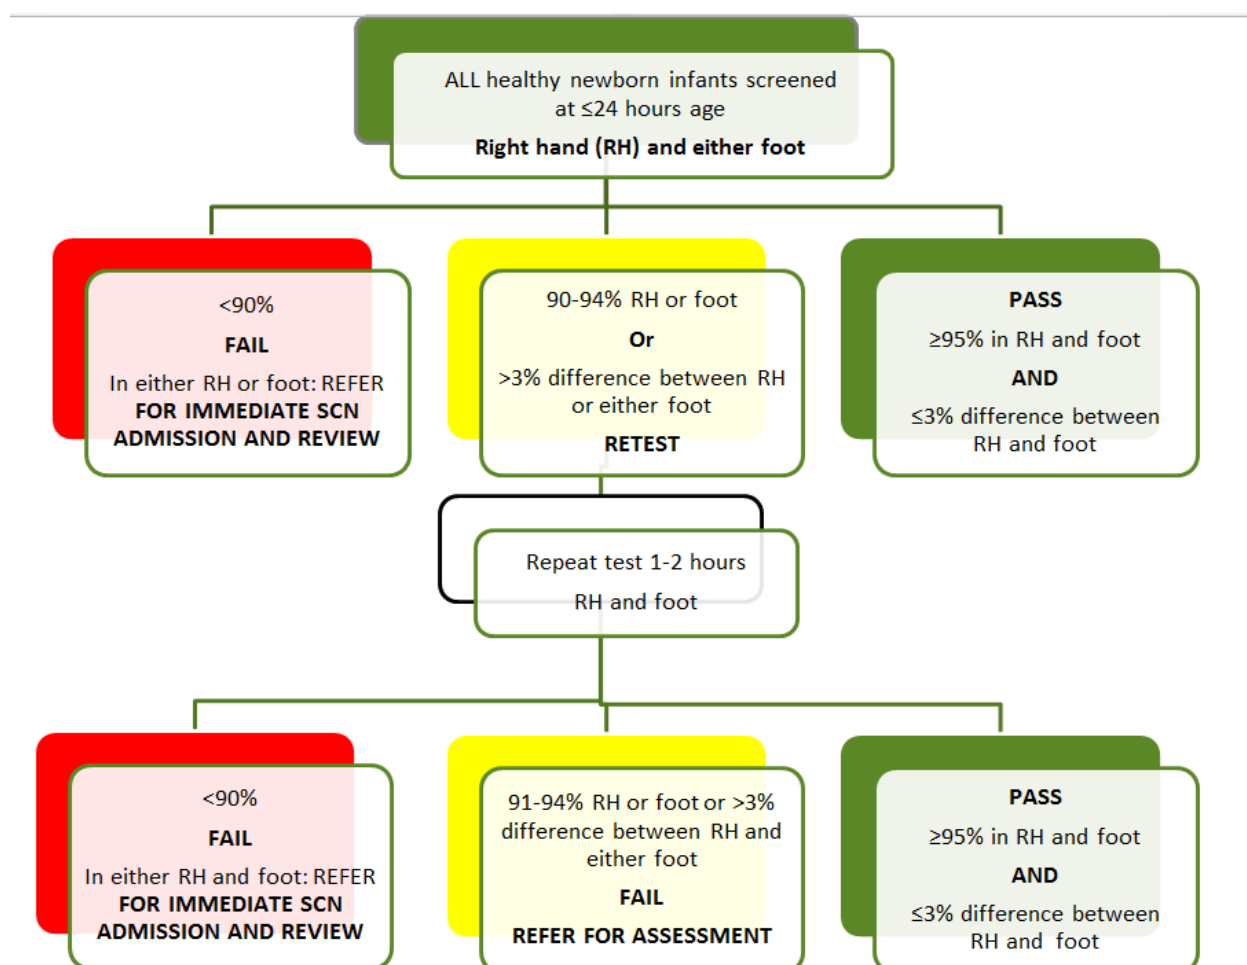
ALL healthy newborn infants screened at ≤24 hours age

**Right hand (RH) and either foot**

<90%

**FAIL**

In either RH or foot: REFER **FOR IMMEDIATE SCN ADMISSION AND REVIEW**

90-94% RH or foot

**Or**

>3% difference between RH or either foot

**RETEST**

**PASS**

≥95% in RH and foot

**AND**

≤3% difference between RH and foot

Repeat test 1-2 hours

RH and foot

<90%

**FAIL**

In either RH and foot: REFER **FOR IMMEDIATE SCN ADMISSION AND REVIEW**

91-94% RH or foot or >3% difference between RH and either foot

**FAIL**

**REFER FOR ASSESSMENT**

**PASS**

≥95% in RH and foot

**AND**

≤3% difference between RH and foot